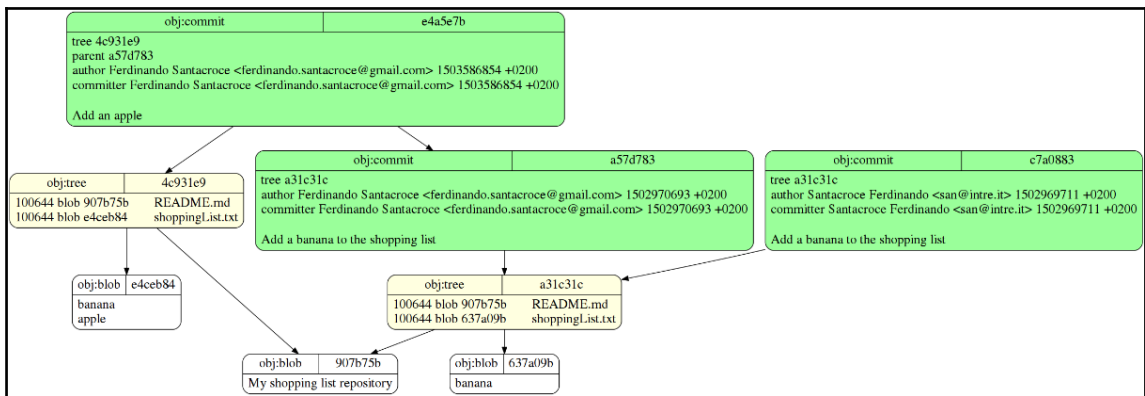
obj:commit e4a5e7b
tree 4c931e9
parent a57d783
author Ferdinando Santacroce <ferdinando.santacroce@gmail.com> 1503586854 +0200
committer Ferdinando Santacroce <ferdinando.santacroce@gmail.com> 1503586854 +0200

Add an apple

obj:tree 4c931e9
100644 blob 907b75b README.md
100644 blob e4ceb84 shoppingList.txt

obj:commit a57d783
tree a31c31c
author Ferdinando Santacroce <ferdinando.santacroce@gmail.com> 1502970693 +0200
committer Ferdinando Santacroce <ferdinando.santacroce@gmail.com> 1502970693 +0200

Add a banana to the shopping list

obj:commit c7a0883
tree a31c31c
author Santacroce Ferdinando <san@intre.it> 1502969711 +0200
committer Santacroce Ferdinando <san@intre.it> 1502969711 +0200

Add a banana to the shopping list

obj:blob e4ceb84
banana
apple

obj:tree a31c31c
100644 blob 907b75b README.md
100644 blob 637a09b shoppingList.txt

obj:blob 907b75b
My shopping list repository

obj:blob 637a09b
banana